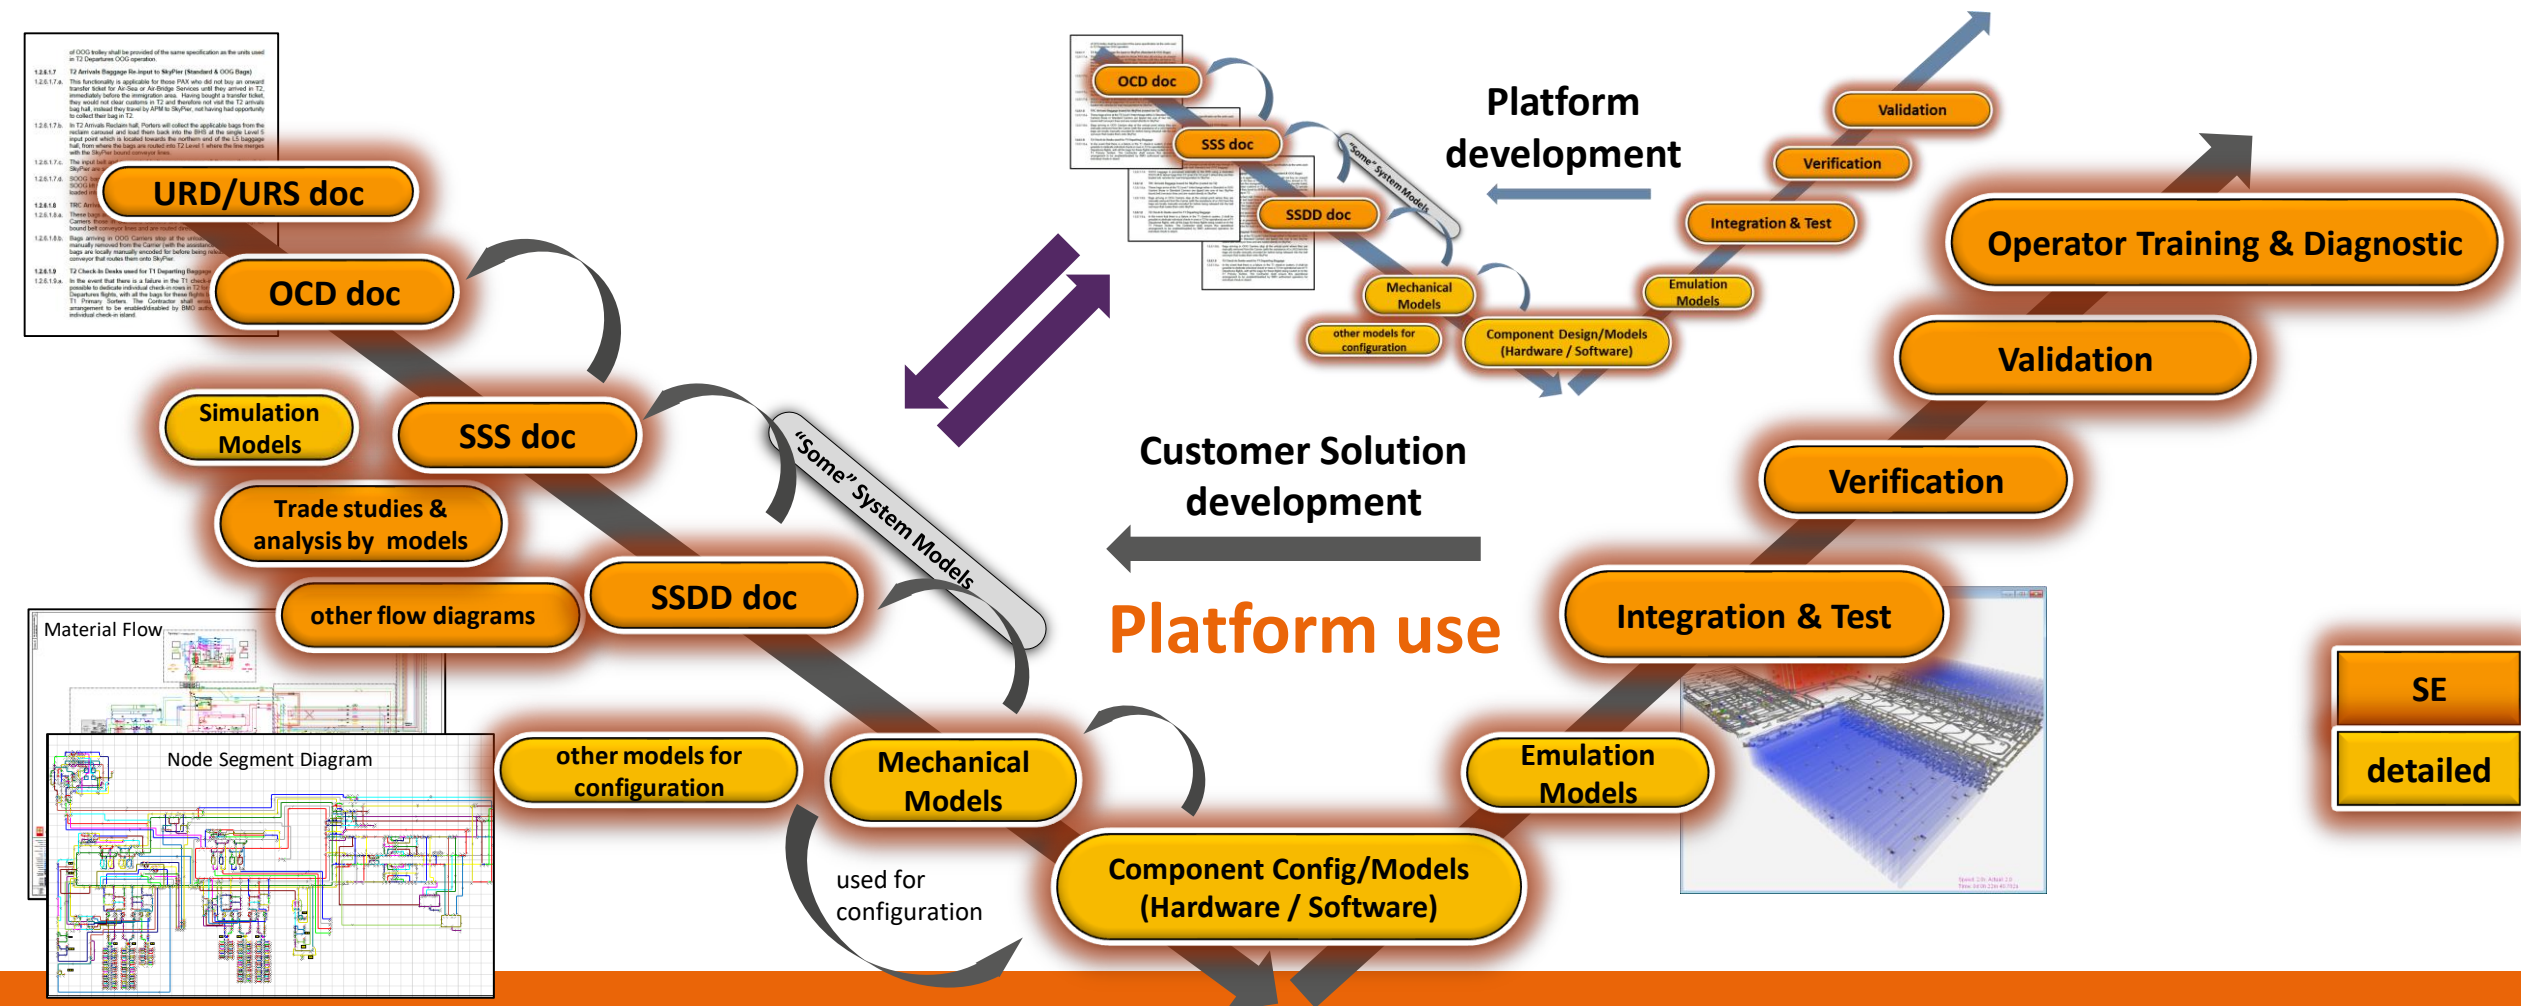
URD/URS doc

OCD doc

Simulation Models

SSS doc

Trade studies & analysis by models

SSDD doc

other flow diagrams

"Some" System Models

Material Flow

Node Segment Diagram

other models for configuration

Mechanical Models

used for configuration

Component Config/Models (Hardware / Software)

OCD doc

SSS doc

"Some" System Models

SSDD doc

Mechanical Models

other models for configuration

Component Design/Models (Hardware / Software)

Emulation Models

Integration & Test

Verification

Validation

Platform development

Customer Solution development

Platform use

Operator Training & Diagnostic

Validation

Verification

Integration & Test

Emulation Models

SE

detailed